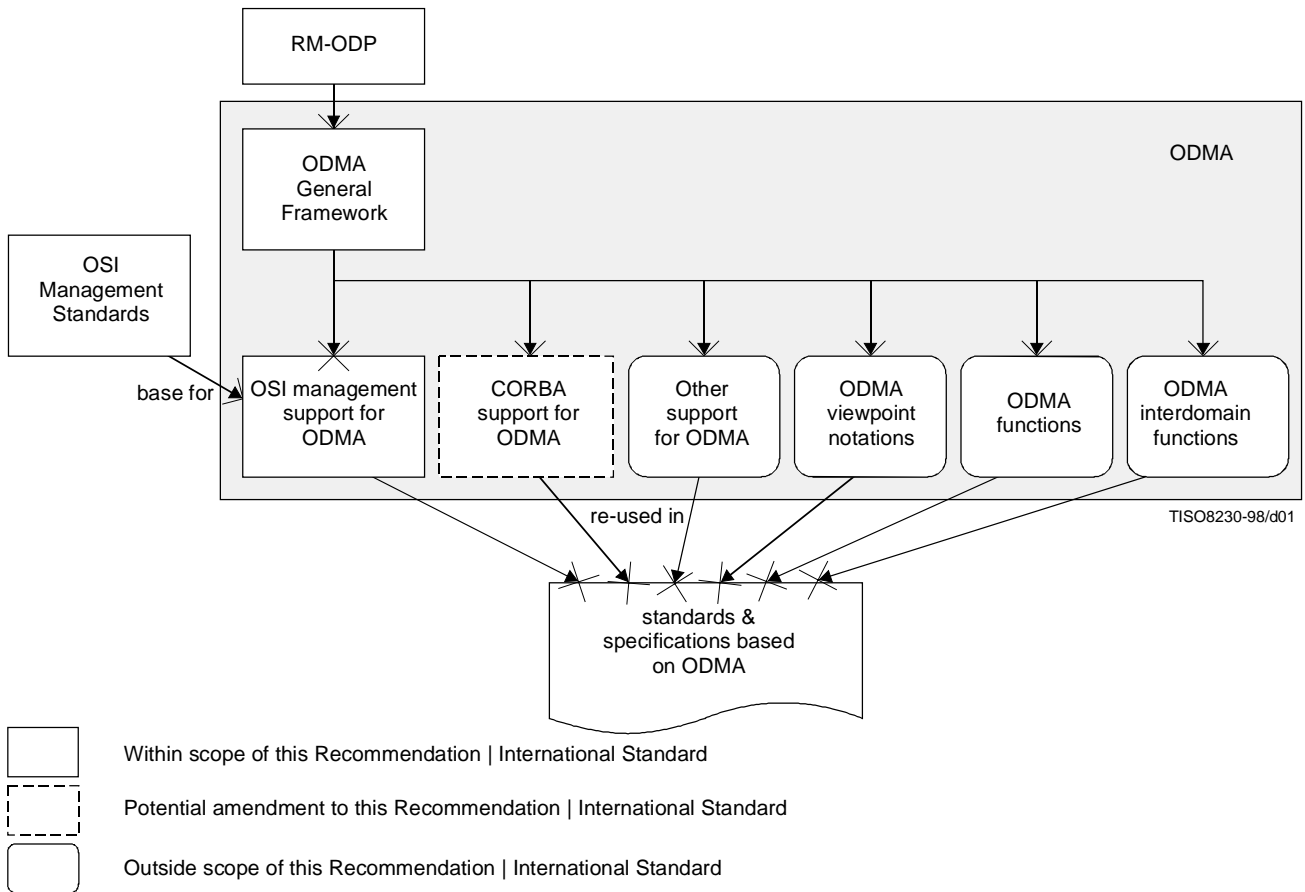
RM-ODP

ODMA

ODMA General Framework

OSI Management Standards

base for

OSI management support for ODMA

CORBA support for ODMA

Other support for ODMA

ODMA viewpoint notations

ODMA functions

ODMA interdomain functions

re-used in

TISO8230-98/d01

standards & specifications based on ODMA

Within scope of this Recommendation | International Standard

Potential amendment to this Recommendation | International Standard

Outside scope of this Recommendation | International Standard